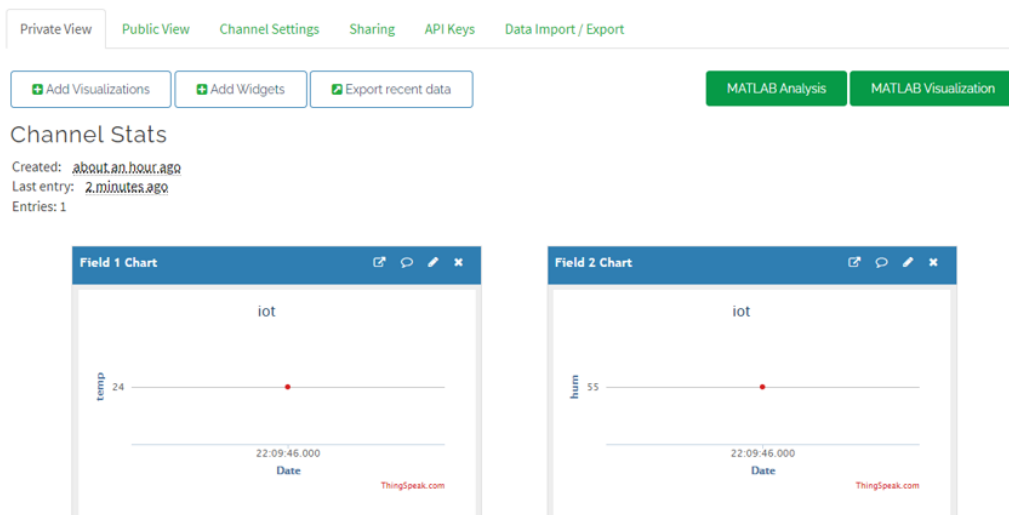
Private View Public View Channel Settings Sharing API Keys Data Import / Export

Add Visualizations Add Widgets Export recent data MATLAB Analysis MATLAB Visualization

Channel Stats

Created: about an hour ago
Last entry: 2 minutes ago
Entries: 1

Field 1 Chart

iot

temp 24

22:09:46.000
Date

ThingSpeak.com

Field 2 Chart

iot

hum 55

22:09:46.000
Date

ThingSpeak.com